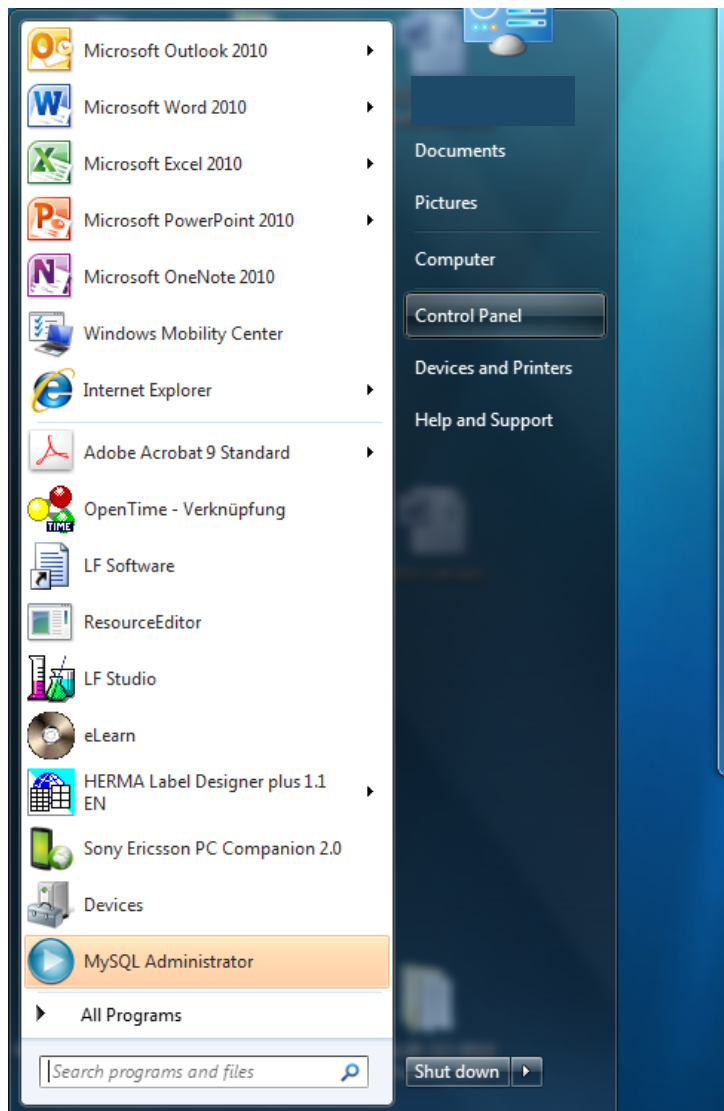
Microsoft Outlook 2010
Microsoft Word 2010
Microsoft Excel 2010
Microsoft PowerPoint 2010
Microsoft OneNote 2010
Windows Mobility Center
Internet Explorer
Adobe Acrobat 9 Standard
OpenTime - Verknüpfung
LF Software
ResourceEditor
LF Studio
eLearn
HERMA Label Designer plus 1.1 EN
Sony Ericsson PC Companion 2.0
Devices
MySQL Administrator
All Programs
Search programs and files

Documents
Pictures
Computer
Control Panel
Devices and Printers
Help and Support
Shut down